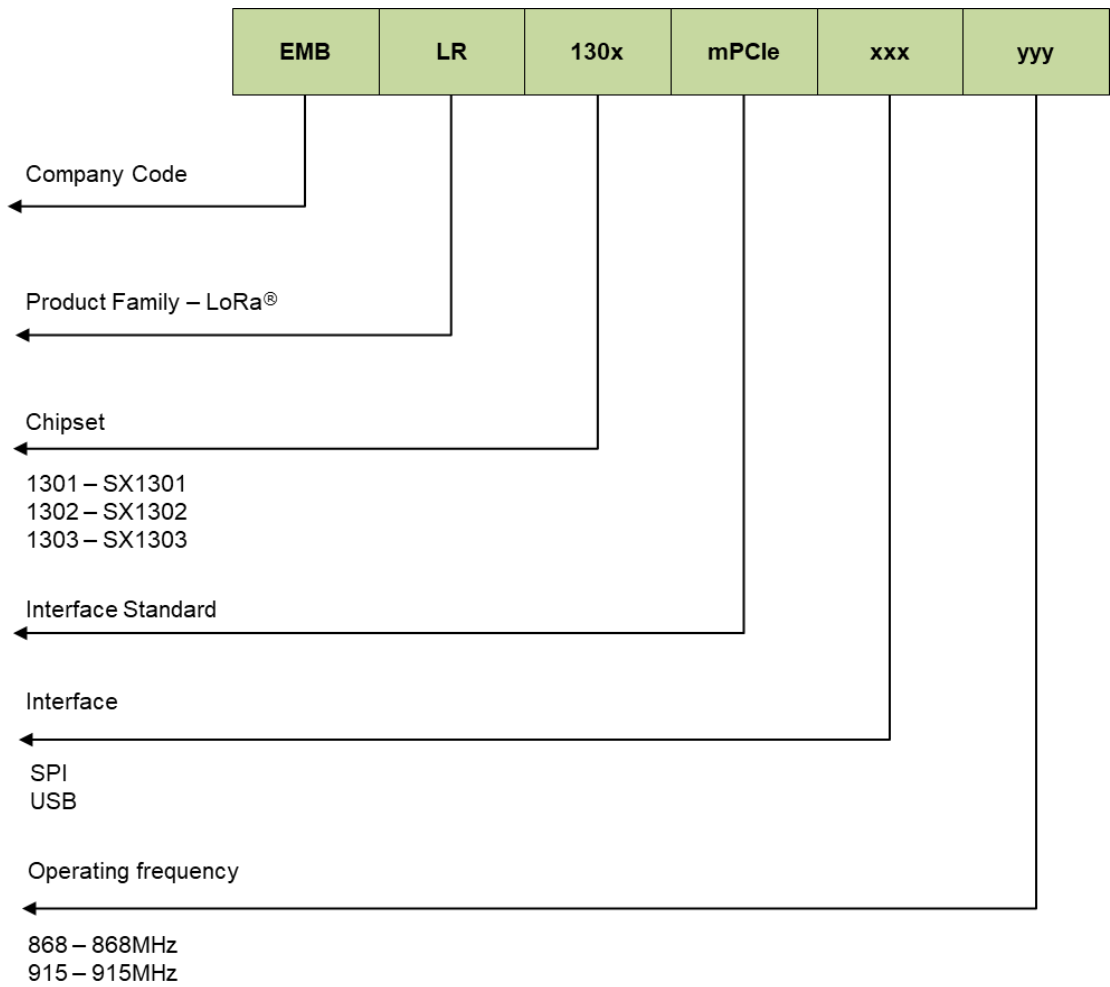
| EMB | LR | 130x | mPCIe | xxx | yyy |
|---|---|---|---|---|---|

Company Code

Product Family – LoRa®

Chipset

1301 – SX1301
1302 – SX1302
1303 – SX1303

Interface Standard

Interface

SPI
USB

Operating frequency

868 – 868MHz
915 – 915MHz